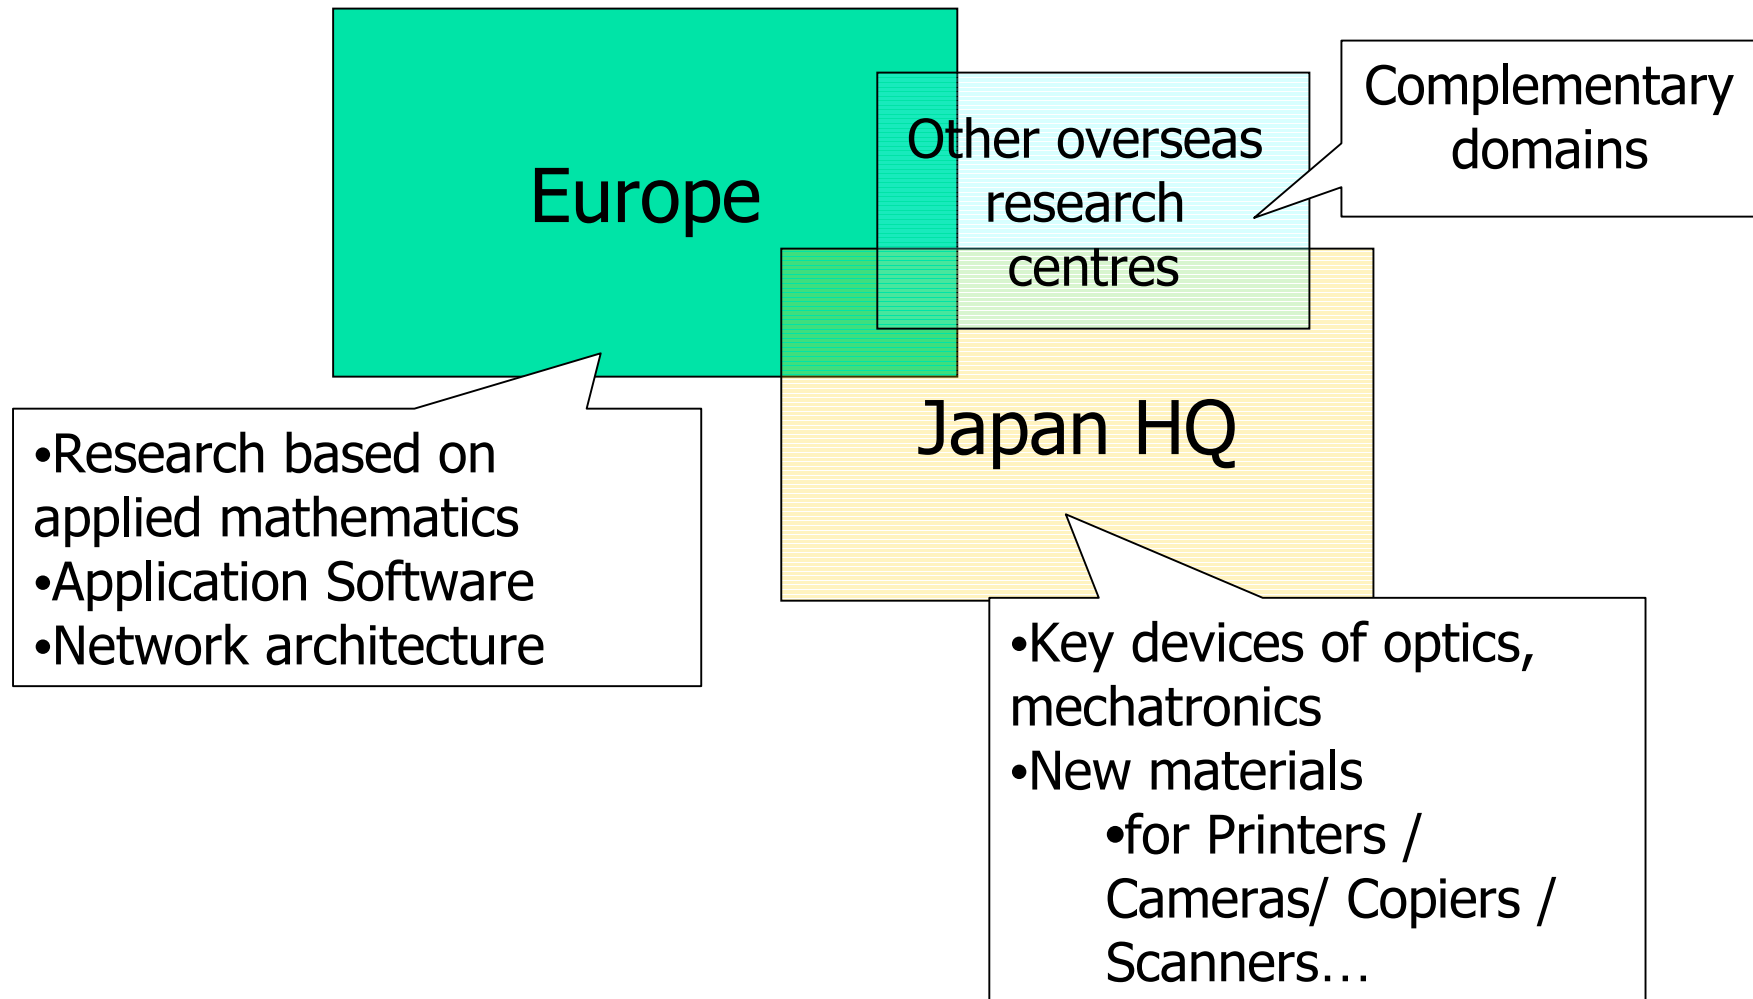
Europe

Other overseas research centres

Complementary domains

Japan HQ

•Research based on applied mathematics
•Application Software
•Network architecture

•Key devices of optics, mechatronics
•New materials
•for Printers / Cameras/ Copiers / Scanners…